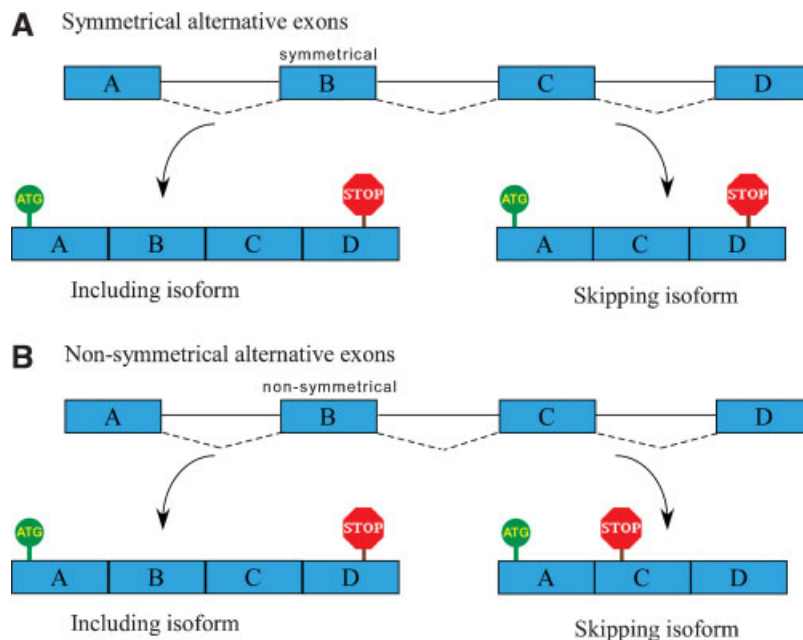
A Symmetrical alternative exons

symmetrical

A B C D

ATG STOP

A B C D

Including isoform

ATG STOP

A C D

Skipping isoform

B Non-symmetrical alternative exons

non-symmetrical

A B C D

ATG STOP

A B C D

Including isoform

ATG STOP

A C D

Skipping isoform